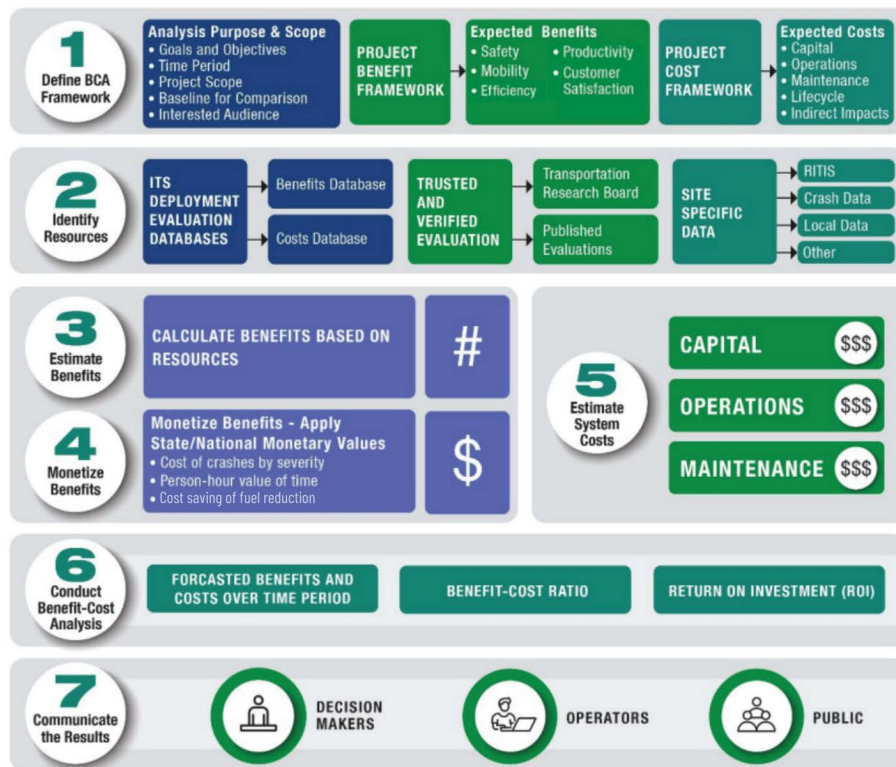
1
Define BCA Framework

Analysis Purpose & Scope
• Goals and Objectives
• Time Period
• Project Scope
• Baseline for Comparison
• Interested Audience

PROJECT BENEFIT FRAMEWORK

Expected Benefits
• Safety
• Mobility
• Efficiency
• Productivity
• Customer Satisfaction

PROJECT COST FRAMEWORK

Expected Costs
• Capital
• Operations
• Maintenance
• Lifecycle
• Indirect Impacts

2
Identify Resources

ITS DEPLOYMENT EVALUATION DATABASES

Benefits Database

Costs Database

TRUSTED AND VERIFIED EVALUATION

Transportation Research Board

Published Evaluations

SITE SPECIFIC DATA

RITIS

Crash Data

Local Data

Other

3
Estimate Benefits

CALCULATE BENEFITS BASED ON RESOURCES

#

4
Monetize Benefits

Monetize Benefits - Apply State/National Monetary Values
• Cost of crashes by severity
• Person-hour value of time
• Cost saving of fuel reduction

$

5
Estimate System Costs

CAPITAL $$$

OPERATIONS $$$

MAINTENANCE $$$

6
Conduct Benefit-Cost Analysis

FORCASTED BENEFITS AND COSTS OVER TIME PERIOD

BENEFIT-COST RATIO

RETURN ON INVESTMENT (ROI)

7
Communicate the Results

DECISION MAKERS

OPERATORS

PUBLIC